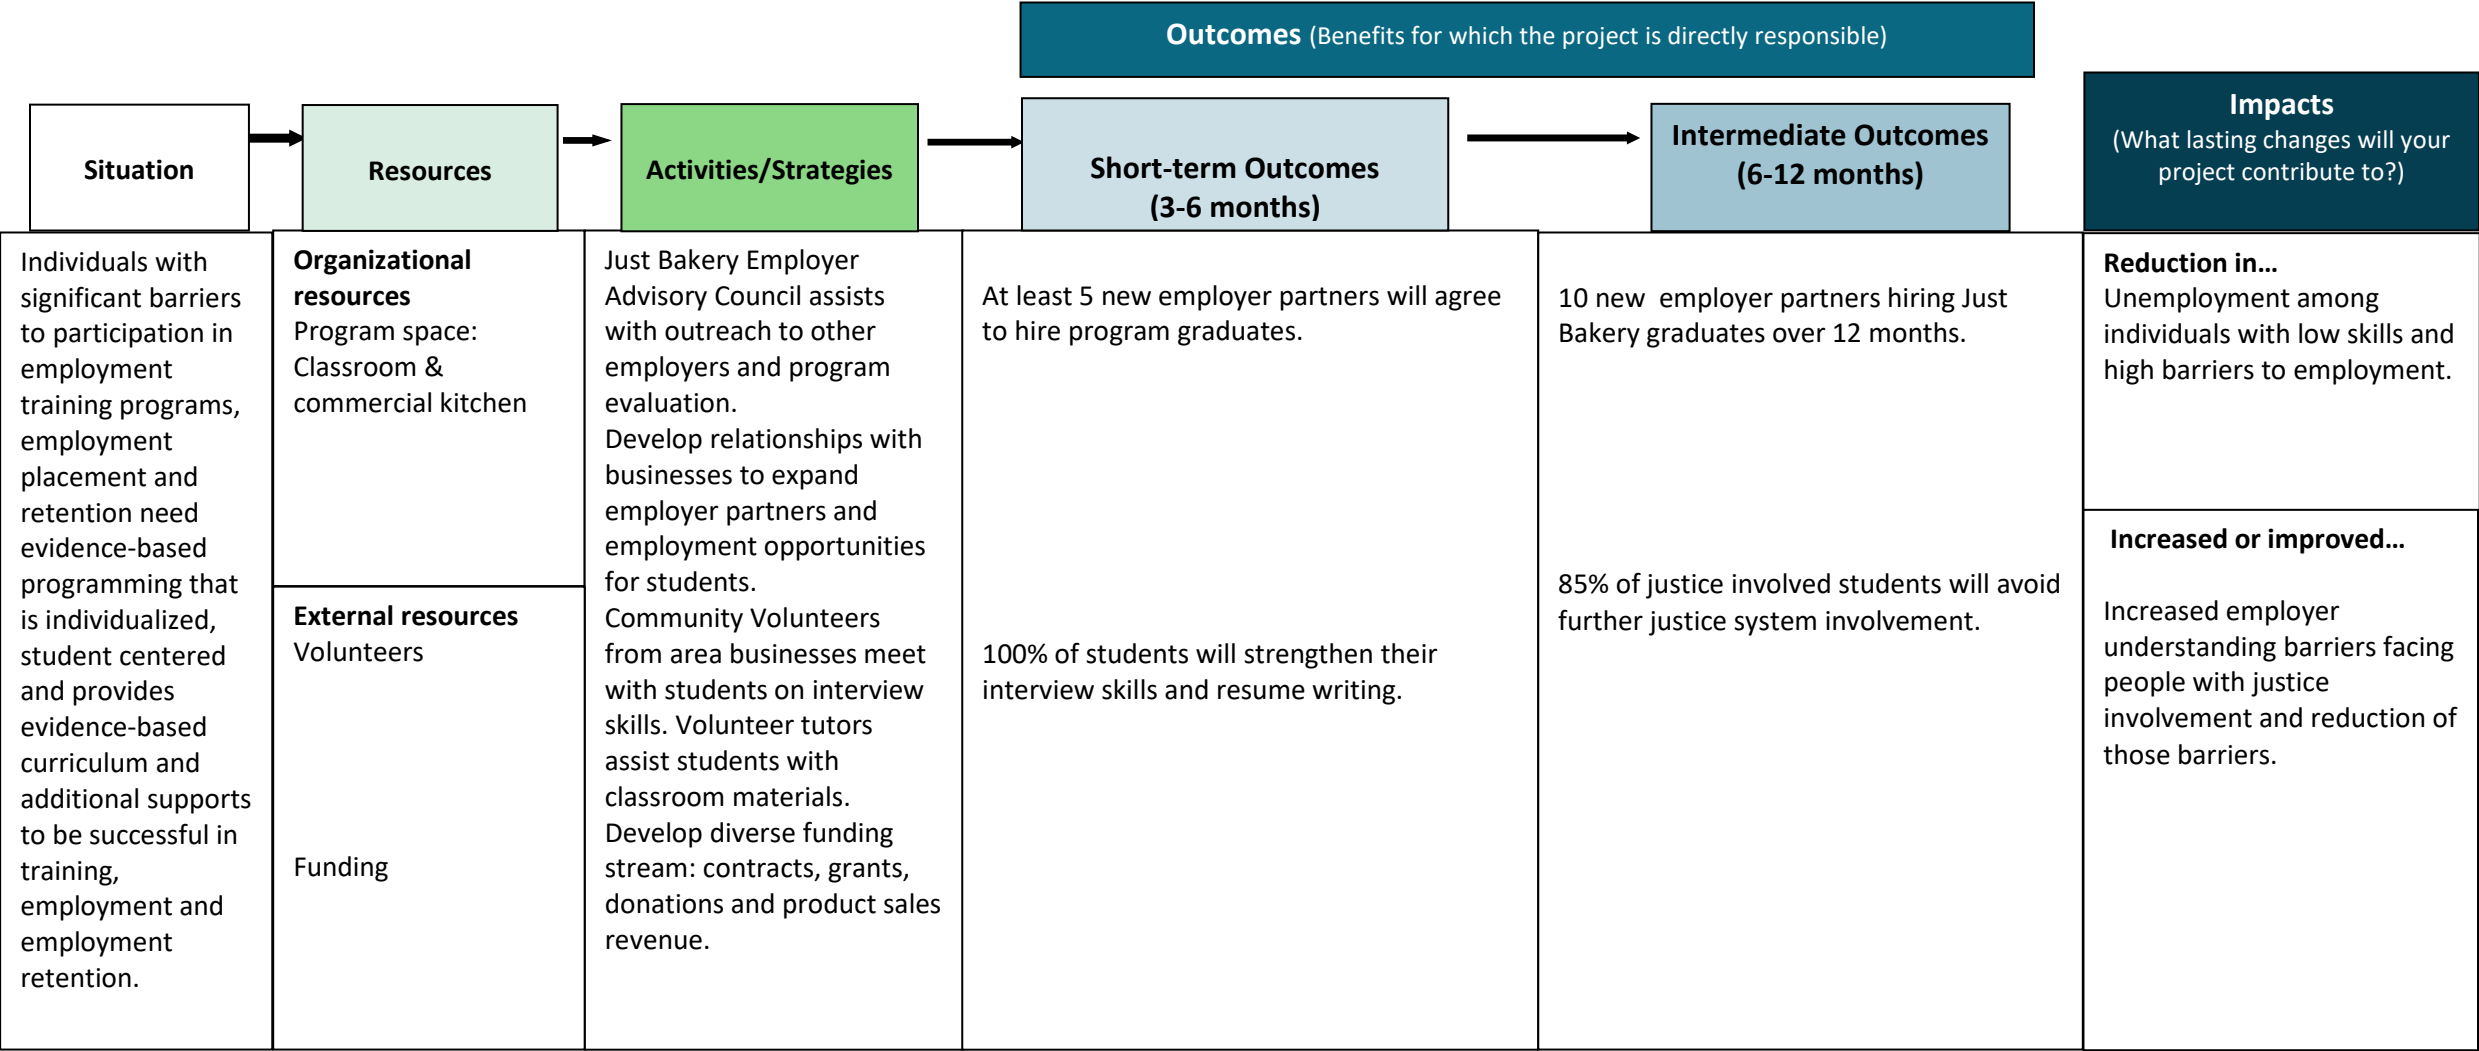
**Outcomes** (Benefits for which the project is directly responsible)

| Situation | Resources | Activities/Strategies | Short-term Outcomes (3-6 months) | Intermediate Outcomes (6-12 months) | Impacts (What lasting changes will your project contribute to?) |
|---|---|---|---|---|---|
| Individuals with significant barriers to participation in employment training programs, employment placement and retention need evidence-based programming that is individualized, student centered and provides evidence-based curriculum and additional supports to be successful in training, employment and employment retention. | **Organizational resources** Program space: Classroom & commercial kitchen<br><br>**External resources** Volunteers<br><br>Funding | Just Bakery Employer Advisory Council assists with outreach to other employers and program evaluation. Develop relationships with businesses to expand employer partners and employment opportunities for students. Community Volunteers from area businesses meet with students on interview skills. Volunteer tutors assist students with classroom materials. Develop diverse funding stream: contracts, grants, donations and product sales revenue. | At least 5 new employer partners will agree to hire program graduates.<br><br>100% of students will strengthen their interview skills and resume writing. | 10 new employer partners hiring Just Bakery graduates over 12 months.<br><br>85% of justice involved students will avoid further justice system involvement. | **Reduction in…** Unemployment among individuals with low skills and high barriers to employment.<br><br>**Increased or improved…**<br><br>Increased employer understanding barriers facing people with justice involvement and reduction of those barriers. |